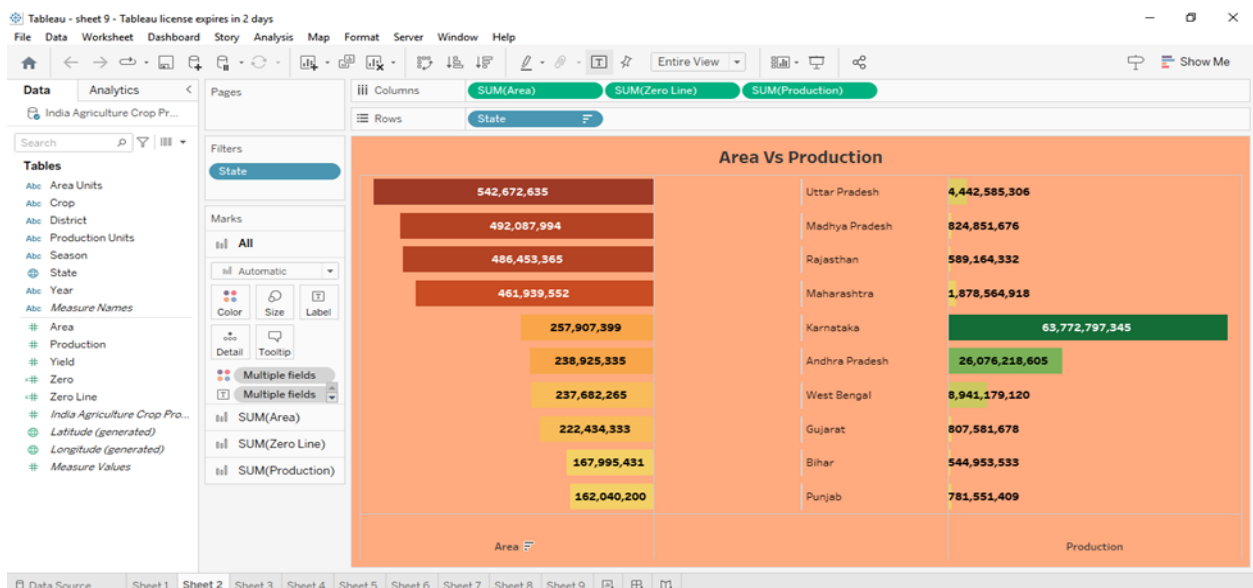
Tableau - sheet 9 - Tableau license expires in 2 days

File Data Worksheet Dashboard Story Analysis Map Format Server Window Help

Entire View

Show Me

Data Analytics

India Agriculture Crop Pr...

Search

Tables

Abc Area Units
Abc Crop
Abc District
Abc Production Units
Abc Season
State
Abc Year
Abc Measure Names
# Area
# Production
# Yield
# Zero
# Zero Line
# India Agriculture Crop Pro...
Latitude (generated)
Longitude (generated)
# Measure Values

Pages

Filters

State

Marks

All

Automatic

Color Size Label

Detail Tooltip

Multiple fields

Multiple fields

SUM(Area)

SUM(Zero Line)

SUM(Production)

Columns SUM(Area) SUM(Zero Line) SUM(Production)

Rows State

Area Vs Production

| Area | State | Production |
|---|---|---|
| 542,672,635 | Uttar Pradesh | 4,442,585,306 |
| 492,087,994 | Madhya Pradesh | 824,851,676 |
| 486,453,365 | Rajasthan | 589,164,332 |
| 461,939,552 | Maharashtra | 1,878,564,918 |
| 257,907,399 | Karnataka | 63,772,797,345 |
| 238,925,335 | Andhra Pradesh | 26,076,218,605 |
| 237,682,265 | West Bengal | 8,941,179,120 |
| 222,434,333 | Gujarat | 807,581,678 |
| 167,995,431 | Bihar | 544,953,533 |
| 162,040,200 | Punjab | 781,551,409 |

Area

Production

Data Source Sheet 1 Sheet 2 Sheet 3 Sheet 4 Sheet 5 Sheet 6 Sheet 7 Sheet 8 Sheet 9